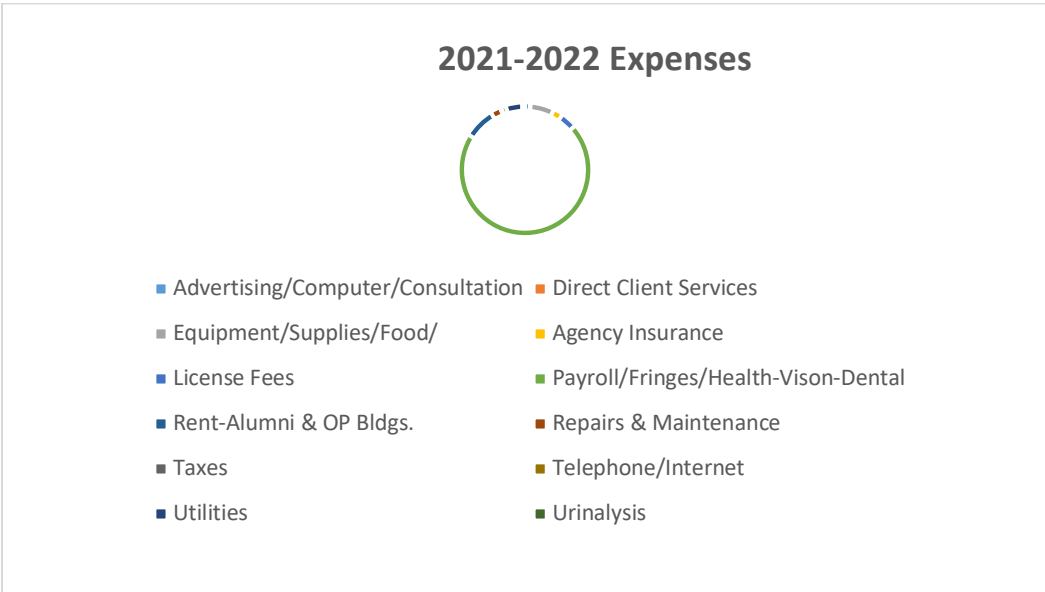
2021-2022 Expenses

Advertising/Computer/Consultation
Direct Client Services
Equipment/Supplies/Food/
Agency Insurance
License Fees
Payroll/Fringes/Health-Vison-Dental
Rent-Alumni & OP Bldgs.
Repairs & Maintenance
Taxes
Telephone/Internet
Utilities
Urinalysis